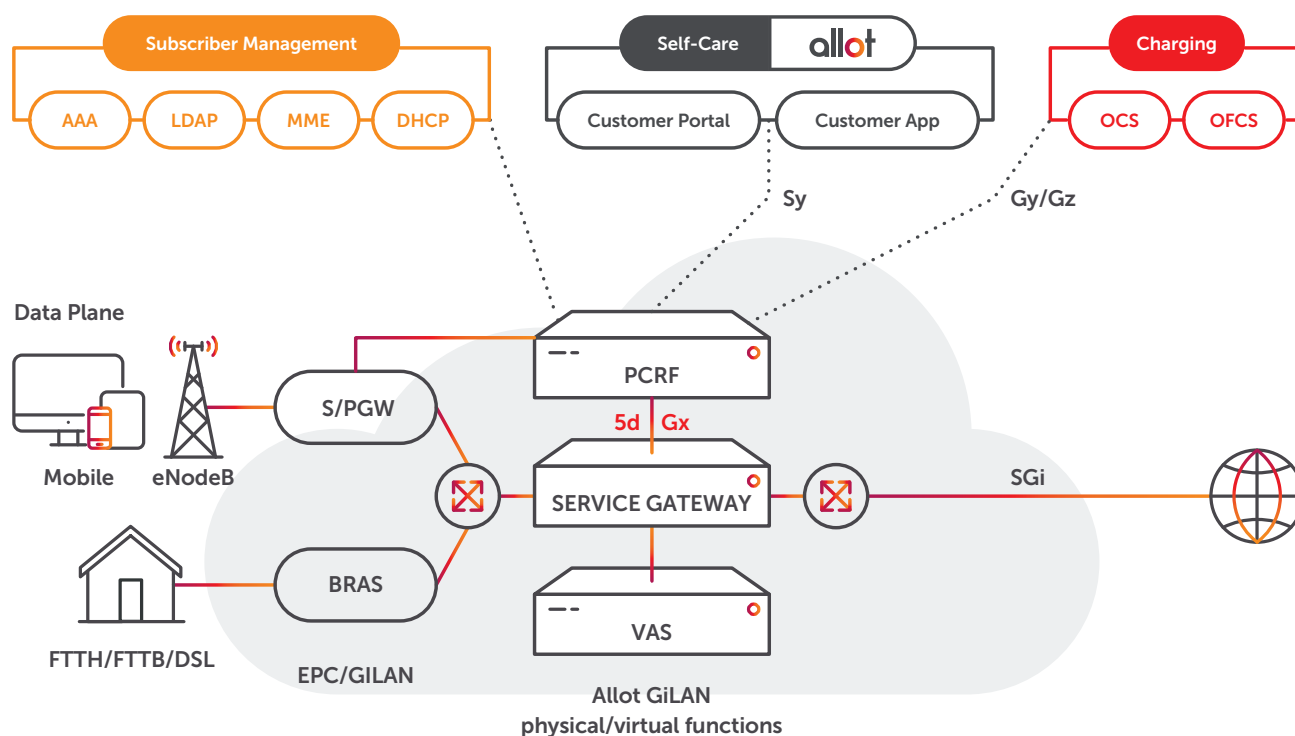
Subscriber Management

AAA

LDAP

MME

DHCP

Self-Care

allot

Customer Portal

Customer App

Charging

OCS

OFCS

Sy

Gy/Gz

Data Plane

Mobile

eNodeB

S/PGW

PCRF

5d

Gx

SERVICE GATEWAY

SGi

BRAS

VAS

FTTH/FTTB/DSL

EPC/GILAN

Allot GiLAN
physical/virtual functions